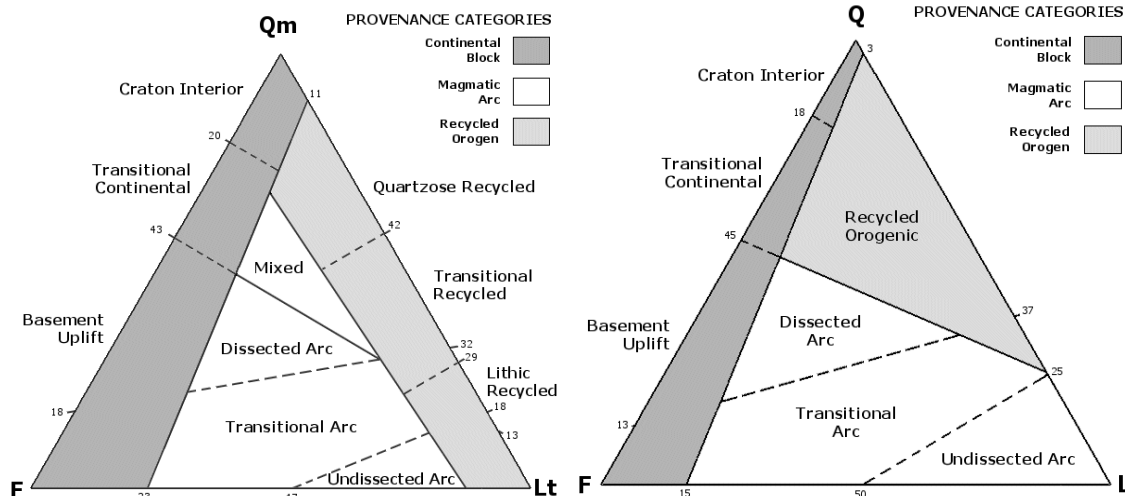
Qm

PROVENANCE CATEGORIES

Continental Block

Magmatic Arc

Recycled Orogen

Craton Interior

11

20

Transitional Continental

Quartzose Recycled

43

42

Mixed

Transitional Recycled

Basement Uplift

Dissected Arc

32

29

Lithic Recycled

18

18

Transitional Arc

13

F

23

47

Undissected Arc

Lt

Q

PROVENANCE CATEGORIES

Continental Block

Magmatic Arc

Recycled Orogen

3

Craton Interior

18

Transitional Continental

Recycled Orogenic

45

37

Basement Uplift

Dissected Arc

25

Transitional Arc

13

Undissected Arc

F

15

50

L